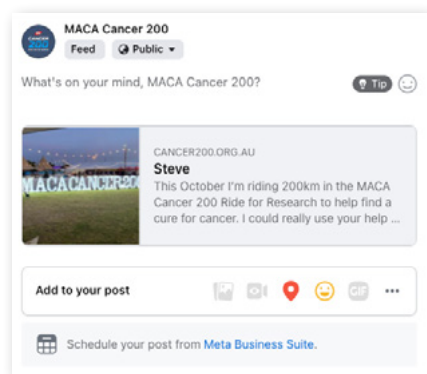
MACA Cancer 200
Feed
Public

What's on your mind, MACA Cancer 200?

Tip

MACA CANCER200

CANCER200.ORG.AU
Steve
This October I'm riding 200km in the MACA Cancer 200 Ride for Research to help find a cure for cancer. I could really use your help ...

Add to your post

GIF

...

Schedule your post from Meta Business Suite.